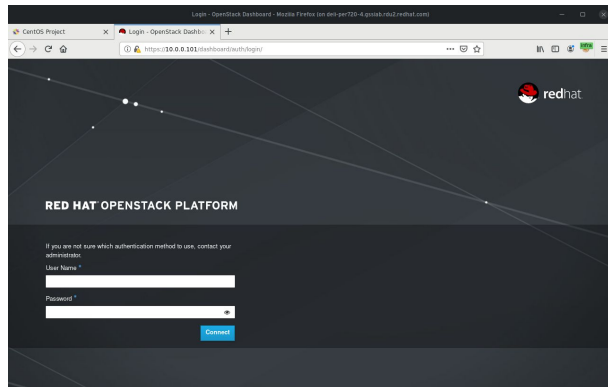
Login - OpenStack Dashboard - Mozilla Firefox (on dell-per720-4.gsslab.rdu2.redhat.com)

CentOS Project

Login - OpenStack Dashbo

https://10.0.0.101/dashboard/auth/login/

redhat

RED HAT OPENSTACK PLATFORM

If you are not sure which authentication method to use, contact your administrator.

User Name *

Password *

Connect